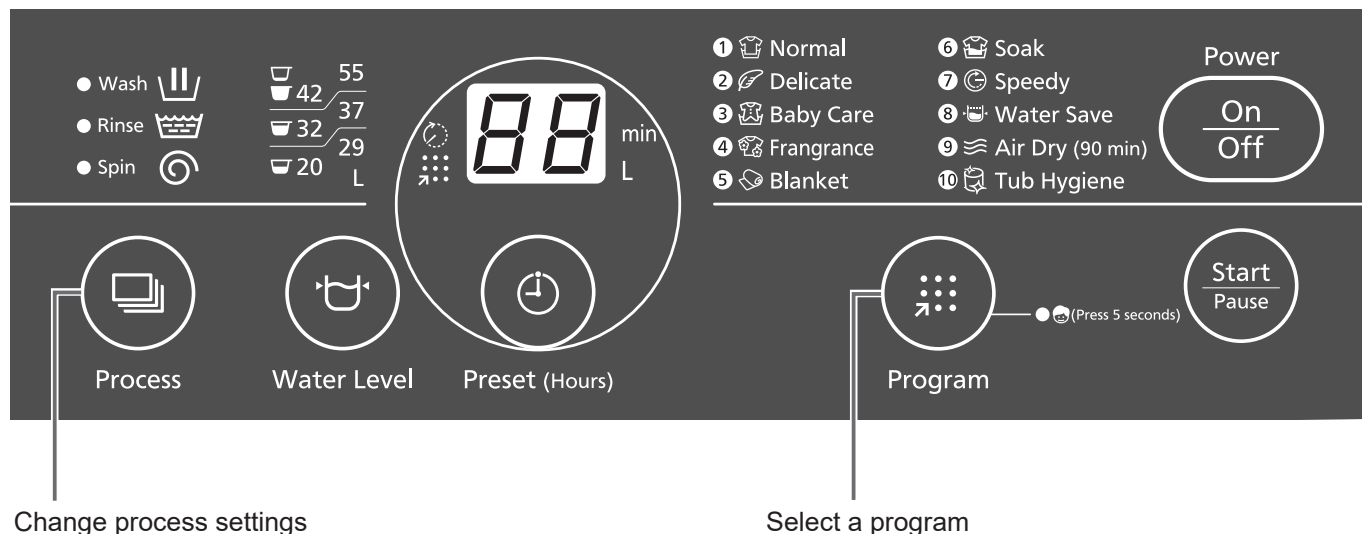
Wash
Rinse
Spin

55
42
37
32
29
20
L

88
min
L

① Normal
② Delicate
③ Baby Care
④ Frangrance
⑤ Blanket
⑥ Soak
⑦ Speedy
⑧ Water Save
⑨ Air Dry (90 min)
⑩ Tub Hygiene

Power
On
Off

Process
Water Level
Preset (Hours)
Program
(Press 5 seconds)
Start
Pause

Change process settings
Select a program